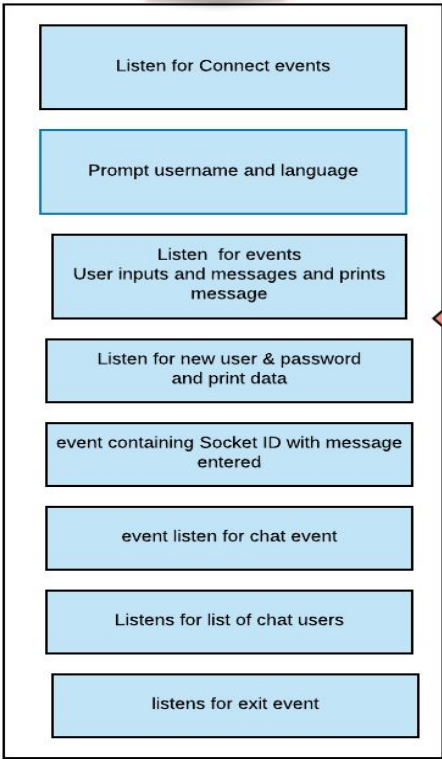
Listen for Connect events

Prompt username and language

Listen for events
User inputs and messages and prints message

Listen for new user & password and print data

event containing Socket ID with message entered

event listen for chat event

Listens for list of chat users

listens for exit event